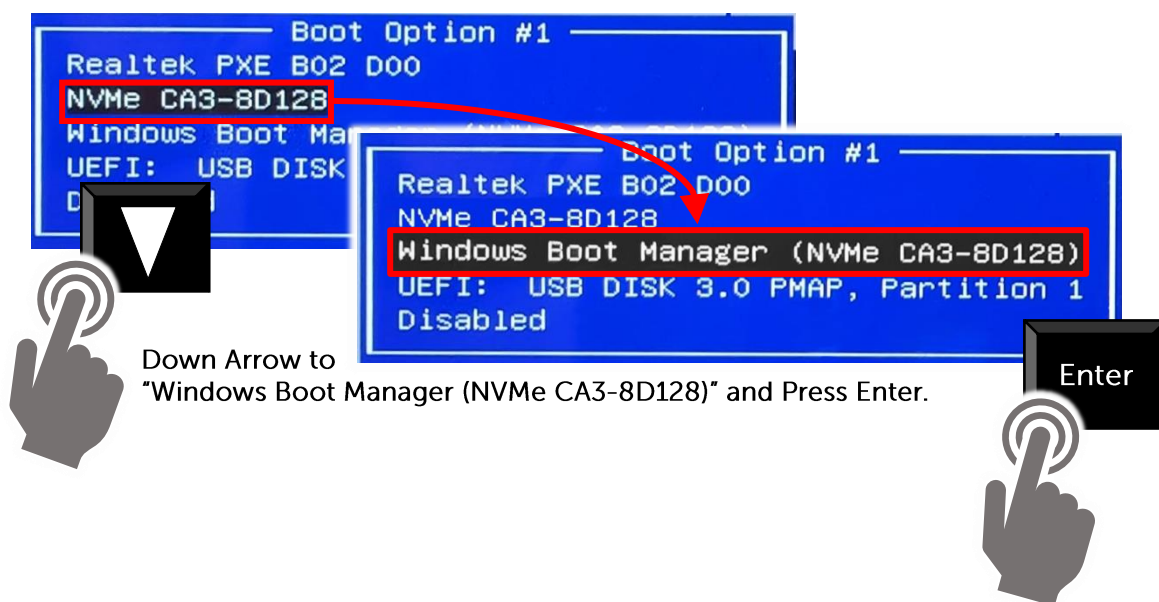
Boot Option #1
Realtek PXE B02 D00
NVMe CA3-8D128
Windows Boot Ma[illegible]
UEFI: USB DISK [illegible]
D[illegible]

Boot Option #1
Realtek PXE B02 D00
NVMe CA3-8D128
Windows Boot Manager (NVMe CA3-8D128)
UEFI: USB DISK 3.0 PMAP, Partition 1
Disabled

Down Arrow to
"Windows Boot Manager (NVMe CA3-8D128)" and Press Enter.

Enter